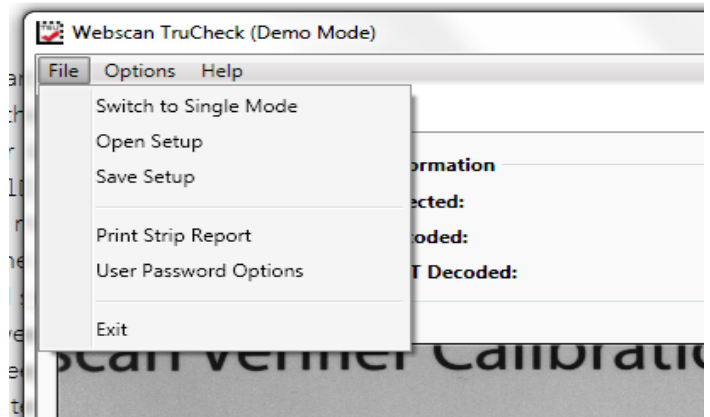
Webscan TruCheck (Demo Mode)

File Options Help

Switch to Single Mode
Open Setup
Save Setup

Print Strip Report
User Password Options

Exit

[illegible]ormation
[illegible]ected:
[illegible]coded:
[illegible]T Decoded:

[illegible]can Verifier Calibratio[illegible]